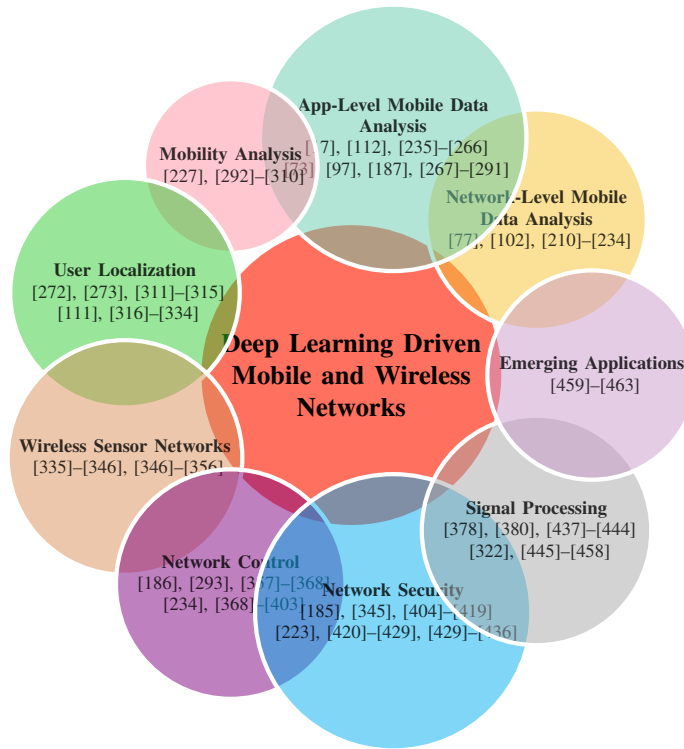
App-Level Mobile Data Analysis
[17], [112], [235]–[266]
[73], [97], [187], [267]–[291]

Mobility Analysis
[227], [292]–[310]

Network-Level Mobile Data Analysis
[77], [102], [210]–[234]

User Localization
[272], [273], [311]–[315]
[111], [316]–[334]

Deep Learning Driven Mobile and Wireless Networks

Emerging Applications
[459]–[463]

Wireless Sensor Networks
[335]–[346], [346]–[356]

Signal Processing
[378], [380], [437]–[444]
[322], [445]–[458]

Network Control
[186], [293], [357]–[368]
[234], [368]–[403]

Network Security
[185], [345], [404]–[419]
[223], [420]–[429], [429]–[436]